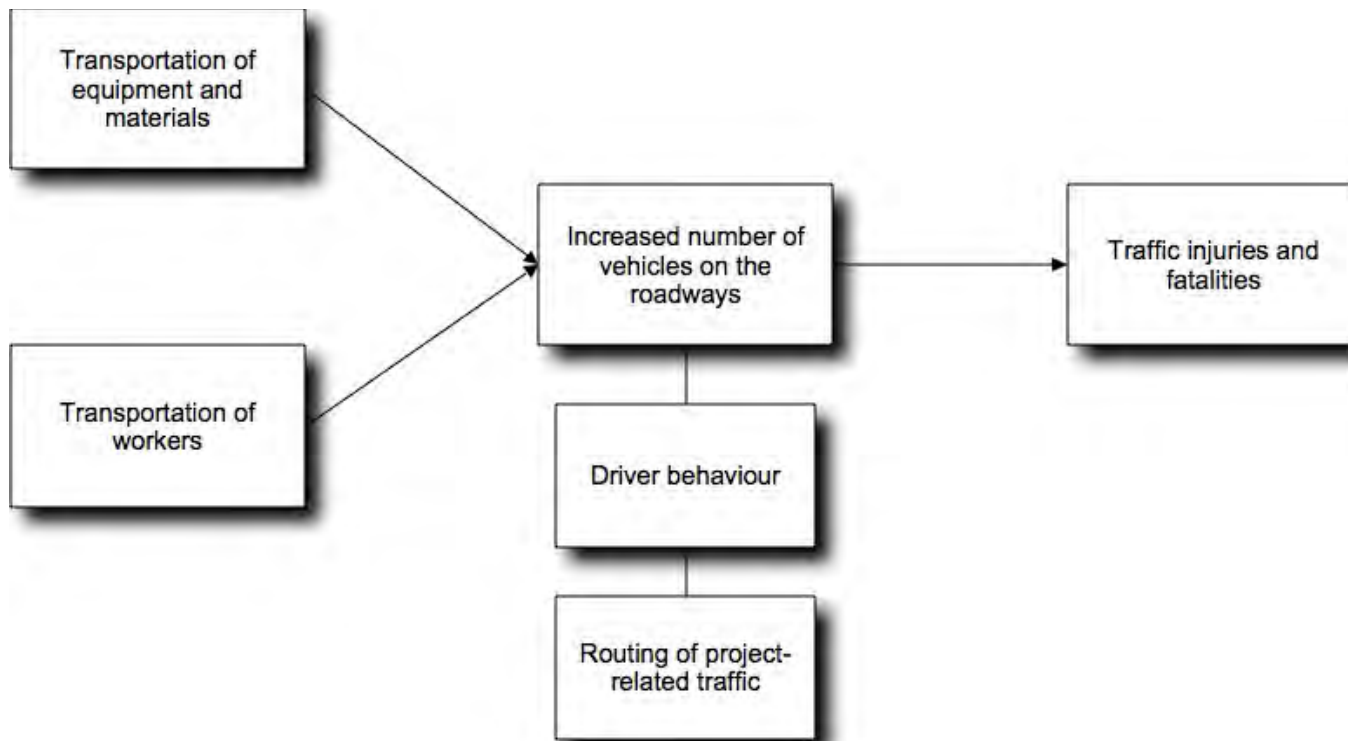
Transportation of equipment and materials

Transportation of workers

Increased number of vehicles on the roadways

Traffic injuries and fatalities

Driver behaviour

Routing of project-related traffic